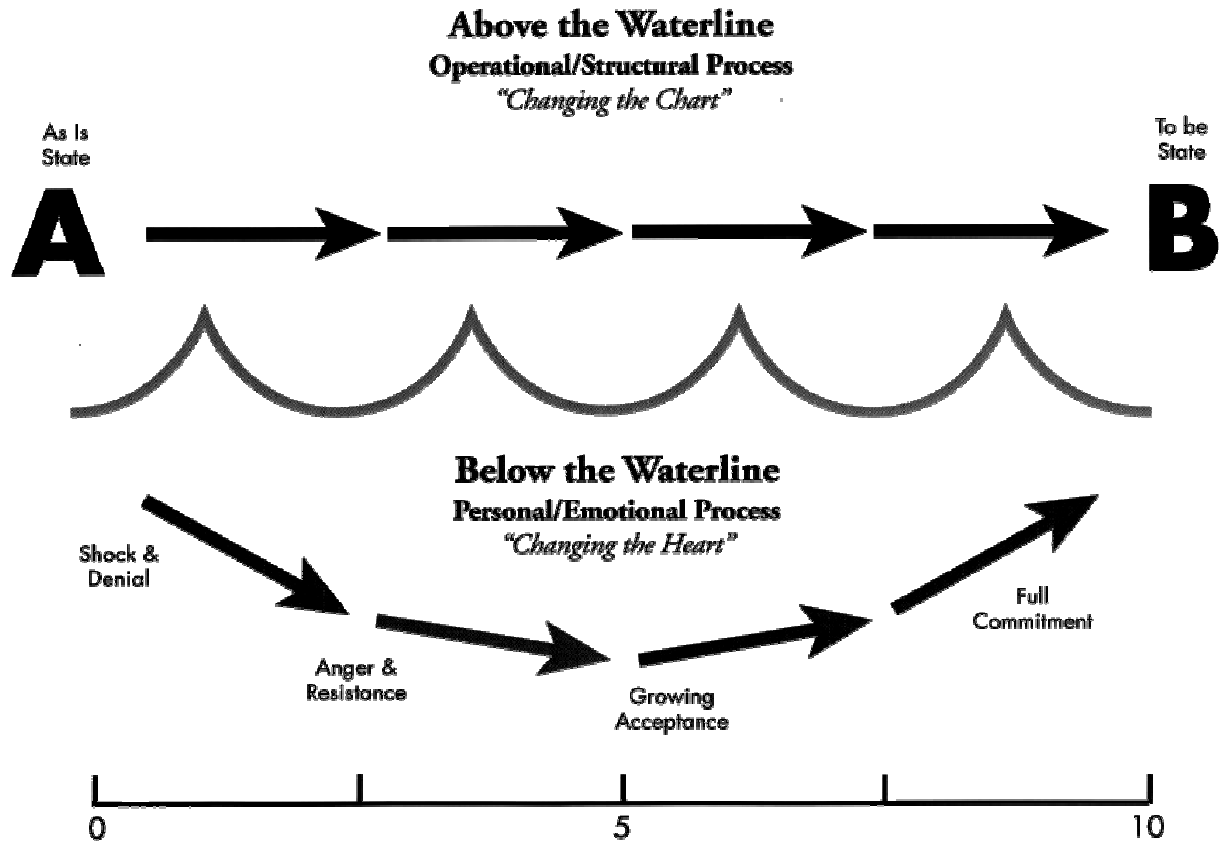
Above the Waterline
Operational/Structural Process
"Changing the Chart"

As Is State

A

To be State

B

Below the Waterline
Personal/Emotional Process
"Changing the Heart"

Shock & Denial

Anger & Resistance

Growing Acceptance

Full Commitment

0

5

10